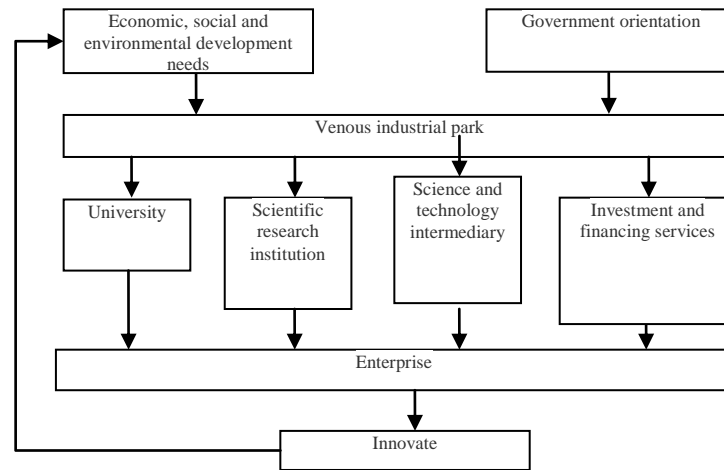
Economic, social and environmental development needs

Government orientation

Venous industrial park

University

Scientific research institution

Science and technology intermediary

Investment and financing services

Enterprise

Innovate